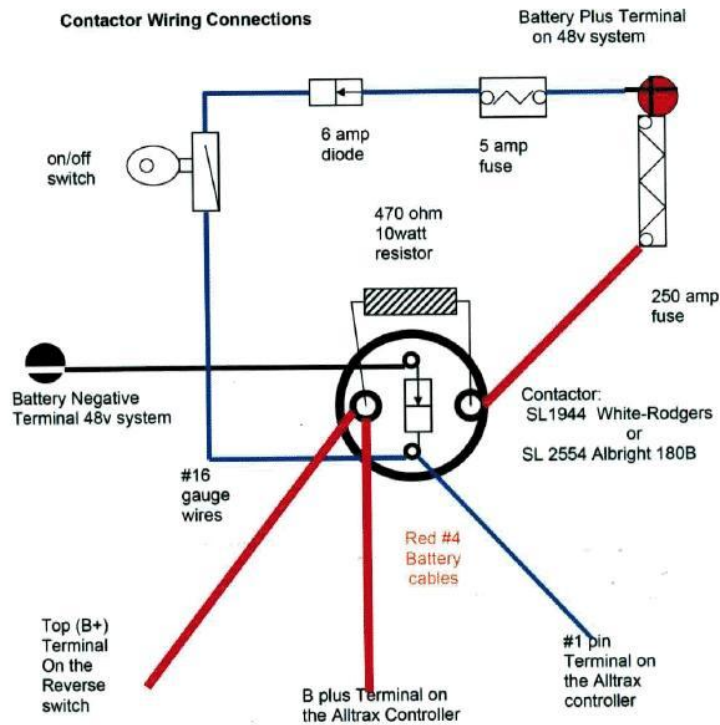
Contactor Wiring Connections

Battery Plus Terminal on 48v system

6 amp diode

5 amp fuse

on/off switch

470 ohm 10watt resistor

250 amp fuse

Battery Negative Terminal 48v system

Contactor: SL1944 White-Rodgers or SL 2554 Albright 180B

#16 gauge wires

Red #4 Battery cables

Top (B+) Terminal On the Reverse switch

B plus Terminal on the Alltrax Controller

#1 pin Terminal on the Alltrax controller